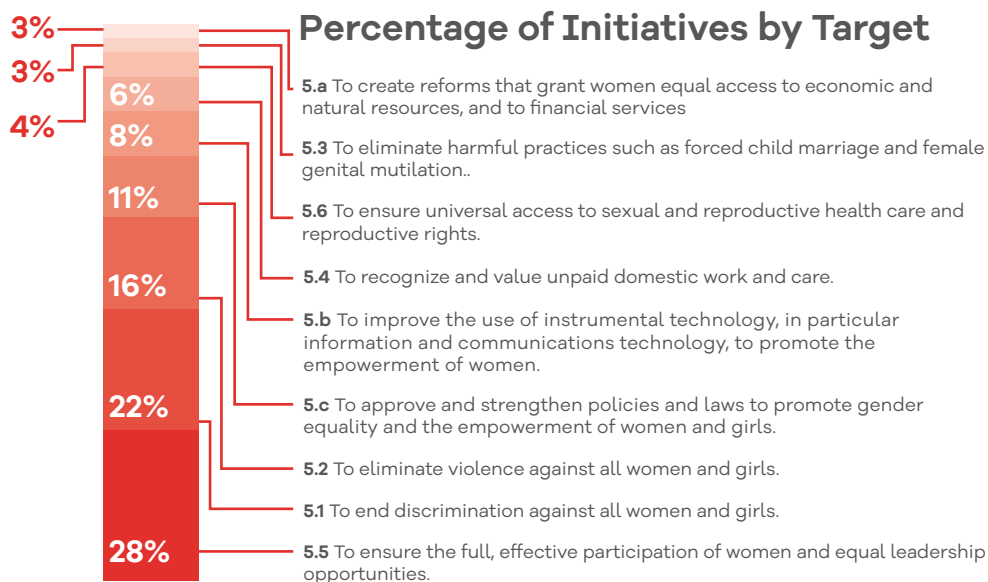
Percentage of Initiatives by Target

3%
3%
4%
6%
8%
11%
16%
22%
28%

5.a To create reforms that grant women equal access to economic and natural resources, and to financial services

5.3 To eliminate harmful practices such as forced child marriage and female genital mutilation..

5.6 To ensure universal access to sexual and reproductive health care and reproductive rights.

5.4 To recognize and value unpaid domestic work and care.

5.b To improve the use of instrumental technology, in particular information and communications technology, to promote the empowerment of women.

5.c To approve and strengthen policies and laws to promote gender equality and the empowerment of women and girls.

5.2 To eliminate violence against all women and girls.

5.1 To end discrimination against all women and girls.

5.5 To ensure the full, effective participation of women and equal leadership opportunities.